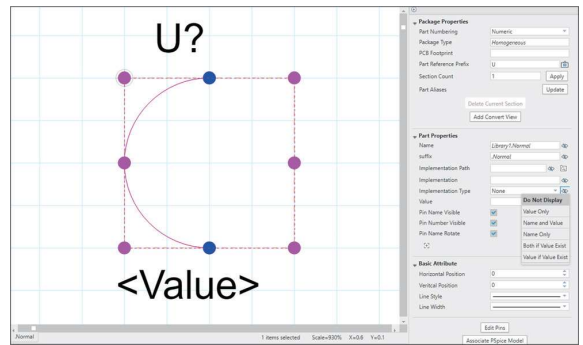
U?

<Value>

.Normal

1 items selected Scale=930% X=0.6 Y=0.1

Package Properties
Part Numbering Numeric
Package Type Homogeneous
PCB Footprint
Part Reference Prefix U
Section Count 1 Apply
Part Aliases Update
Delete Current Section
Add Convert View

Part Properties
Name Library1.Normal
suffix .Normal
Implementation Path
Implementation
Implementation Type None
Value
Pin Name Visible
Pin Number Visible
Pin Name Rotate

Do Not Display
Value Only
Name and Value
Name Only
Both if Value Exist
Value if Value Exist

Basic Attribute
Horizontal Position 0
Vertical Position 0
Line Style
Line Width

Edit Pins
Associate PSpice Model